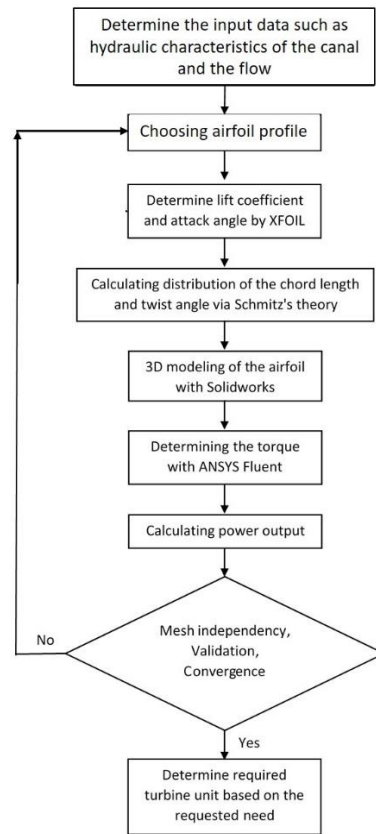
Determine the input data such as hydraulic characteristics of the canal and the flow

Choosing airfoil profile

Determine lift coefficient and attack angle by XFOIL

Calculating distribution of the chord length and twist angle via Schmitz's theory

3D modeling of the airfoil with Solidworks

Determining the torque with ANSYS Fluent

Calculating power output

Mesh independency, Validation, Convergence

No

Yes

Determine required turbine unit based on the requested need